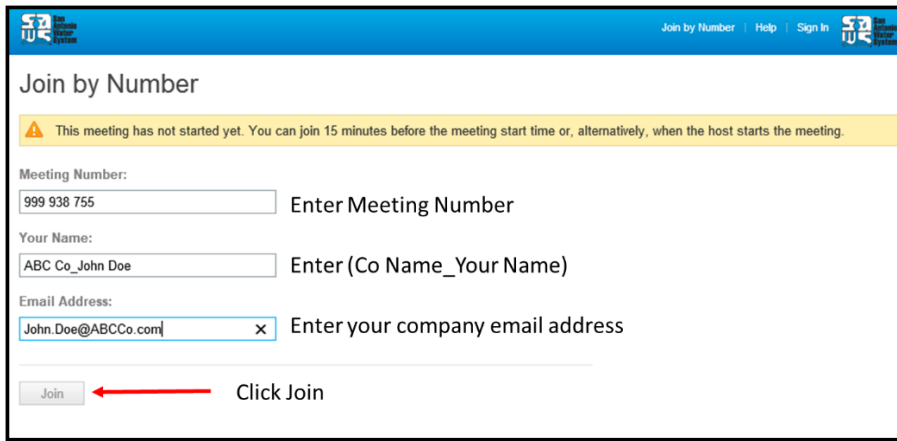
San Antonio Water System

Join by Number | Help | Sign In

San Antonio Water System

Join by Number

This meeting has not started yet. You can join 15 minutes before the meeting start time or, alternatively, when the host starts the meeting.

Meeting Number:

999 938 755

Enter Meeting Number

Your Name:

ABC Co_John Doe

Enter (Co Name_Your Name)

Email Address:

John.Doe@ABCCo.com

Enter your company email address

Join

Click Join